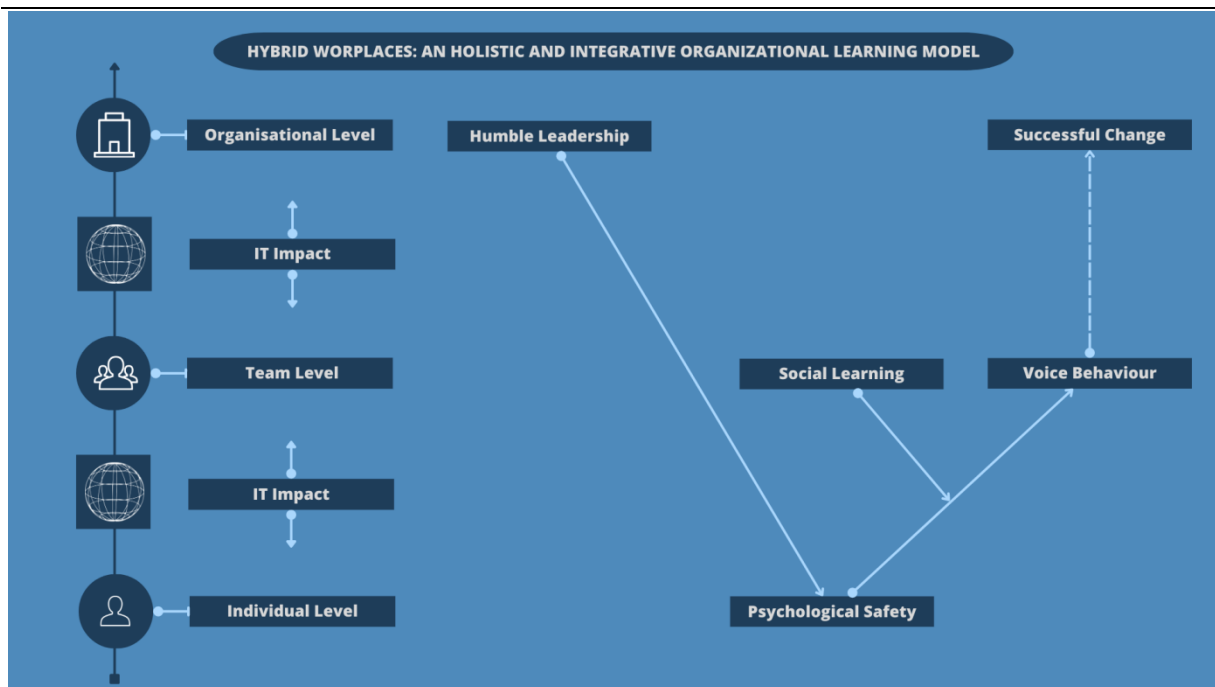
HYBRID WORPLACES: AN HOLISTIC AND INTEGRATIVE ORGANIZATIONAL LEARNING MODEL

Organisational Level

IT Impact

Team Level

IT Impact

Individual Level

Humble Leadership

Successful Change

Social Learning

Voice Behaviour

Psychological Safety